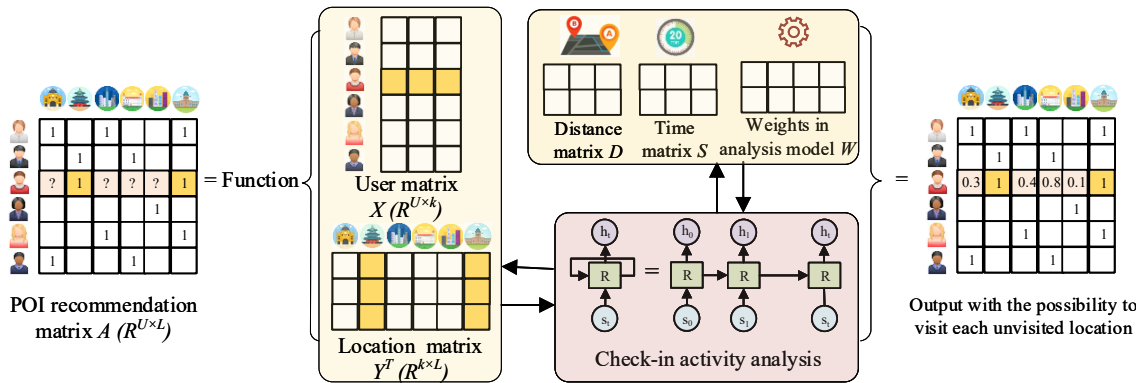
| 1 | | 1 | | | 1 |
|---|---|---|---|---|---|
| | 1 | | 1 | | |
| ? | 1 | ? | ? | ? | 1 |
| | | | | 1 | |
| | | 1 | | | 1 |
| 1 | | | 1 | | |

POI recommendation matrix $A$ ($R^{U \times L}$)

= Function

User matrix $X$ ($R^{U \times k}$)

Location matrix $Y^T$ ($R^{k \times L}$)

Distance matrix $D$

20

Time matrix $S$

Weights in analysis model $W$

$h_t$ R $s_t$ = $h_0$ R $s_0$ $h_1$ R $s_1$ $h_t$ R $s_t$

Check-in activity analysis

=

| 1 | | 1 | | | 1 |
|---|---|---|---|---|---|
| | 1 | | 1 | | |
| 0.3 | 1 | 0.4 | 0.8 | 0.1 | 1 |
| | | | | 1 | |
| | | 1 | | | 1 |
| 1 | | | 1 | | |

Output with the possibility to visit each unvisited location